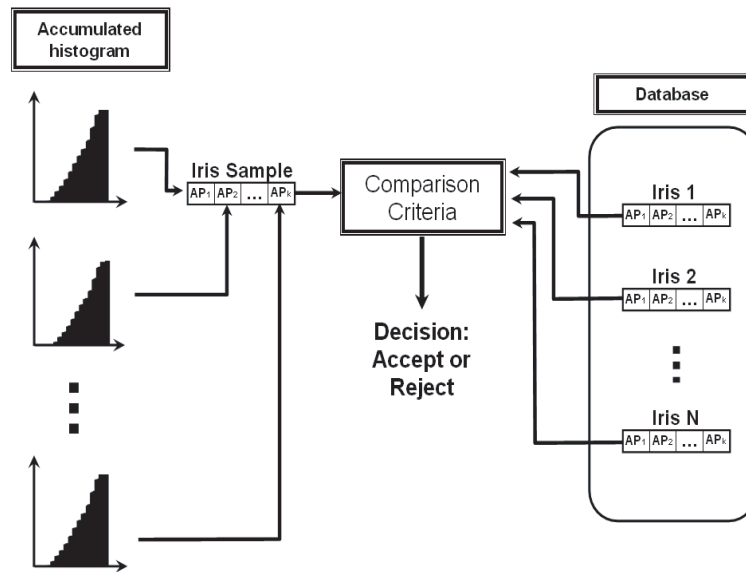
Accumulated histogram

Iris Sample

| $AP_1$ | $AP_2$ | ... | $AP_k$ |
|---|---|---|---|

Comparison Criteria

Decision: Accept or Reject

Database

Iris 1

| $AP_1$ | $AP_2$ | ... | $AP_k$ |
|---|---|---|---|

Iris 2

| $AP_1$ | $AP_2$ | ... | $AP_k$ |
|---|---|---|---|

Iris N

| $AP_1$ | $AP_2$ | ... | $AP_k$ |
|---|---|---|---|